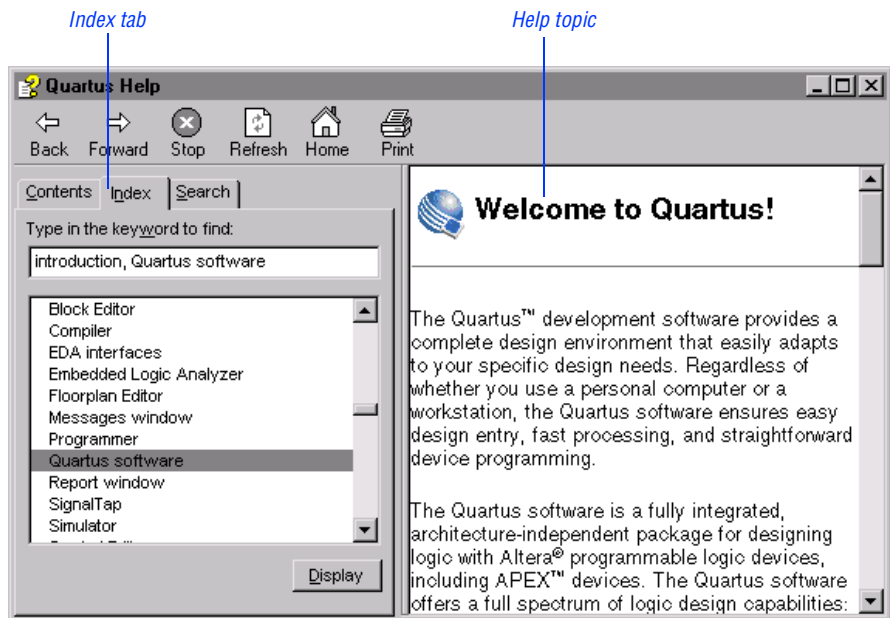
Index tab

Help topic

Quartus Help

Back Forward Stop Refresh Home Print

Contents Index Search

Type in the keyword to find:

introduction, Quartus software

Block Editor
Compiler
EDA interfaces
Embedded Logic Analyzer
Floorplan Editor
Messages window
Programmer
Quartus software
Report window
SignalTap
Simulator

Display

Welcome to Quartus!

The Quartus™ development software provides a complete design environment that easily adapts to your specific design needs. Regardless of whether you use a personal computer or a workstation, the Quartus software ensures easy design entry, fast processing, and straightforward device programming.

The Quartus software is a fully integrated, architecture-independent package for designing logic with Altera® programmable logic devices, including APEX™ devices. The Quartus software offers a full spectrum of logic design capabilities: